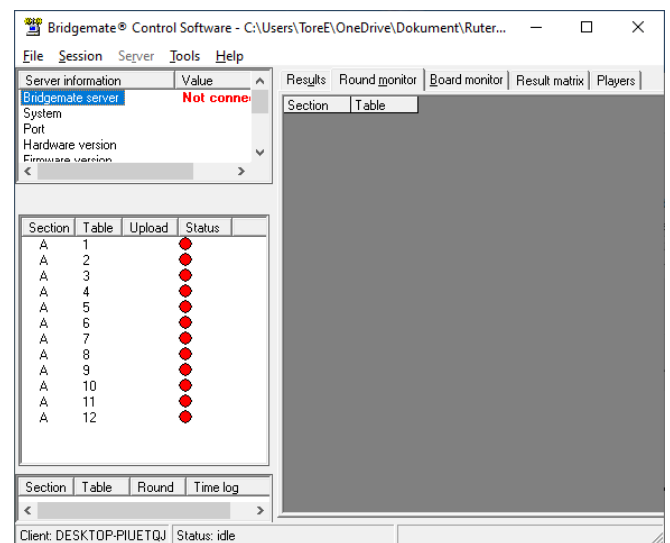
Bridgemate® Control Software - C:\Users\ToreE\OneDrive\Dokument\Ruter...

File Session Server Tools Help

| Server information | Value |
|---|---|
| Bridgemate server | Not conne |
| System | |
| Port | |
| Hardware version | |
| Firmware version | |

| Section | Table | Upload | Status |
|---|---|---|---|
| A | 1 | | |
| A | 2 | | |
| A | 3 | | |
| A | 4 | | |
| A | 5 | | |
| A | 6 | | |
| A | 7 | | |
| A | 8 | | |
| A | 9 | | |
| A | 10 | | |
| A | 11 | | |
| A | 12 | | |

| Section | Table | Round | Time log |
|---|---|---|---|

Results | Round monitor | Board monitor | Result matrix | Players

| Section | Table |
|---|---|

Client: DESKTOP-PIUETQJ Status: idle